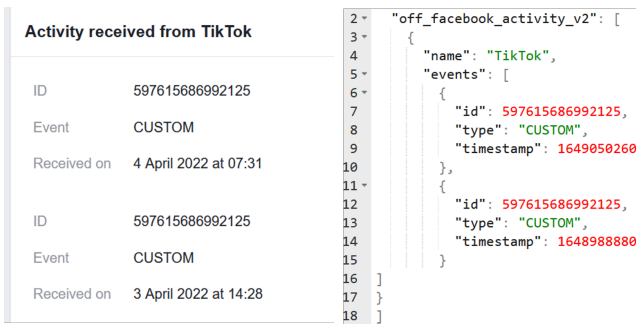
Activity received from TikTok

| | |
|---|---|
| ID | 597615686992125 |
| Event | CUSTOM |
| Received on | 4 April 2022 at 07:31 |
| ID | 597615686992125 |
| Event | CUSTOM |
| Received on | 3 April 2022 at 14:28 |

2 "off_facebook_activity_v2": [
3 {
4 "name": "TikTok",
5 "events": [
6 {
7 "id": 597615686992125,
8 "type": "CUSTOM",
9 "timestamp": 1649050260
10 },
11 {
12 "id": 597615686992125,
13 "type": "CUSTOM",
14 "timestamp": 1648988880
15 }
16 ]
17 }
18 ]